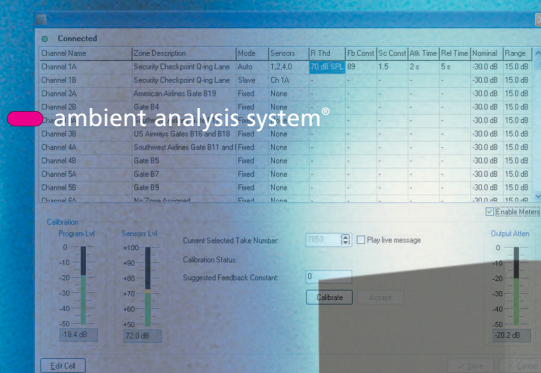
Connected

ambient analysis system®

| Channel Name | Zone Description | Mode | Sensors | R Thd | Fb Const | Sc Const | Atk Time | Rel Time | Nominal | Range |
|---|---|---|---|---|---|---|---|---|---|---|
| Channel 1A | Security Checkpoint Q-ing Lane | Auto | 1,2,4,0 | 70 dB SPL | 89 | 1.5 | 2 s | 5 s | -30.0 dB | 15.0 dB |
| Channel 1B | Security Checkpoint Q-ing Lane | Slave | Ch 1A | - | - | - | - | - | -30.0 dB | 15.0 dB |
| Channel 2A | American Airlines Gate B19 | Fixed | None | - | - | - | - | - | -30.0 dB | 15.0 dB |
| Channel 2B | Gate B4 | Fixed | None | - | - | - | - | - | -30.0 dB | 15.0 dB |
| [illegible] | | | | - | - | - | - | - | -30.0 dB | 15.0 dB |
| Channel 3B | US Airways Gates B16 and B18 | Fixed | None | - | - | - | - | - | -30.0 dB | 15.0 dB |
| Channel 4A | Southwest Airlines Gate B11 and I | Fixed | None | - | - | - | - | - | -30.0 dB | 15.0 dB |
| Channel 4B | Gate B5 | Fixed | None | - | - | - | - | - | -30.0 dB | 15.0 dB |
| Channel 5A | Gate B7 | Fixed | None | - | - | - | - | - | -30.0 dB | 15.0 dB |
| Channel 5B | Gate B9 | Fixed | None | - | - | - | - | - | -30.0 dB | 15.0 dB |
| Channel 6A | No Zone Assigned | Fixed | None | - | - | - | - | - | -30.0 dB | 15.0 dB |

Enable Meters

Calibration
Program Lvl
0
-10
-20
-30
-40
-50
-18.4 dB

Sensors Lvl
+100
+90
+80
+70
+60
+50
72.0 dB

Current Selected Take Number: 7663
Play live message
Calibration Status:
Suggested Feedback Constant: 0
Calibrate
Accept

Output Atten
0
-10
-20
-30
-40
-50
-20.2 dB

Edit Cell